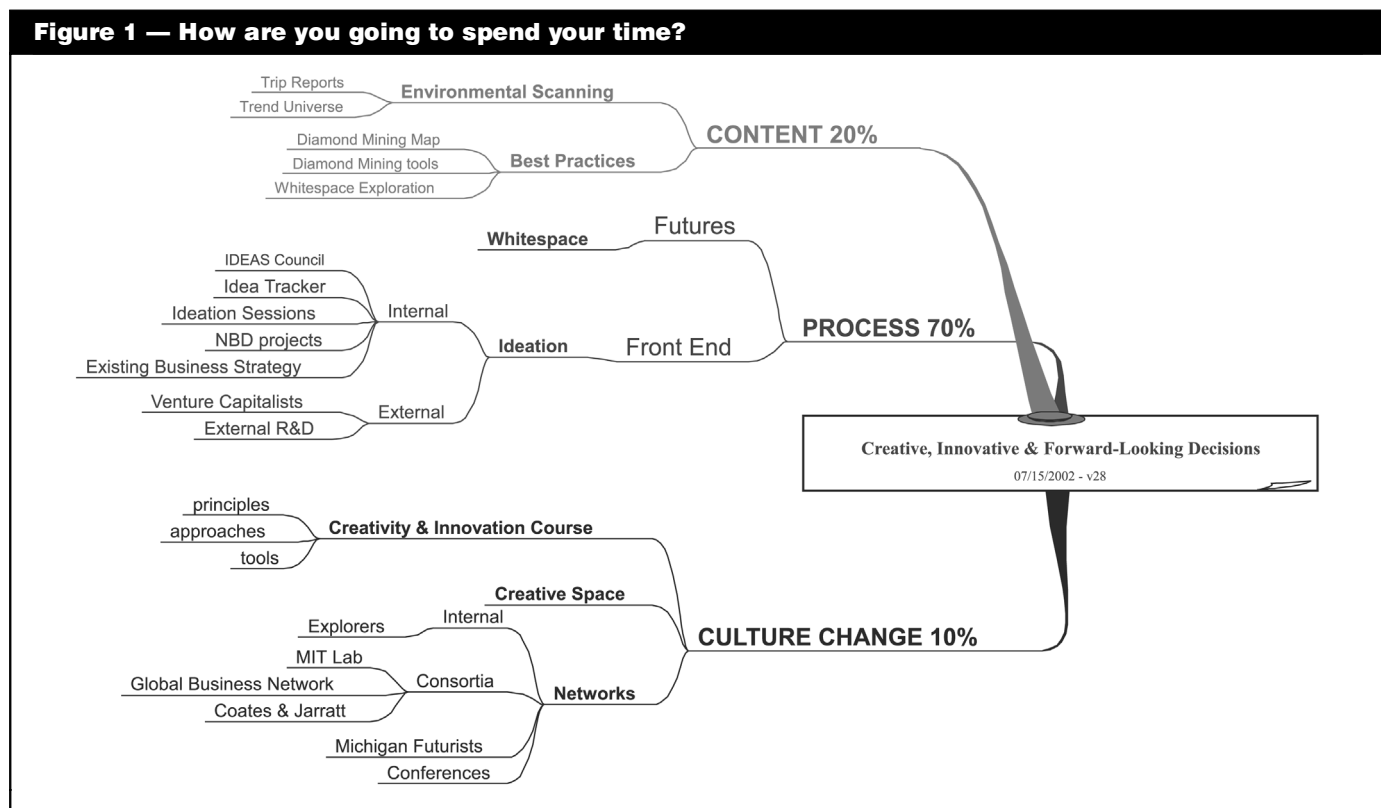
Figure 1 — How are you going to spend your time?

Trip Reports
Trend Universe
Environmental Scanning
Diamond Mining Map
Diamond Mining tools
Whitespace Exploration
Best Practices
CONTENT 20%

Whitespace
Futures
IDEAS Council
Idea Tracker
Ideation Sessions
NBD projects
Existing Business Strategy
Internal
Ideation
Front End
PROCESS 70%
Venture Capitalists
External R&D
External

Creative, Innovative & Forward-Looking Decisions
07/15/2002 - v28

principles
approaches
tools
Creativity & Innovation Course
Creative Space
Explorers
Internal
MIT Lab
Global Business Network
Coates & Jarratt
Consortia
Networks
Michigan Futurists
Conferences
CULTURE CHANGE 10%